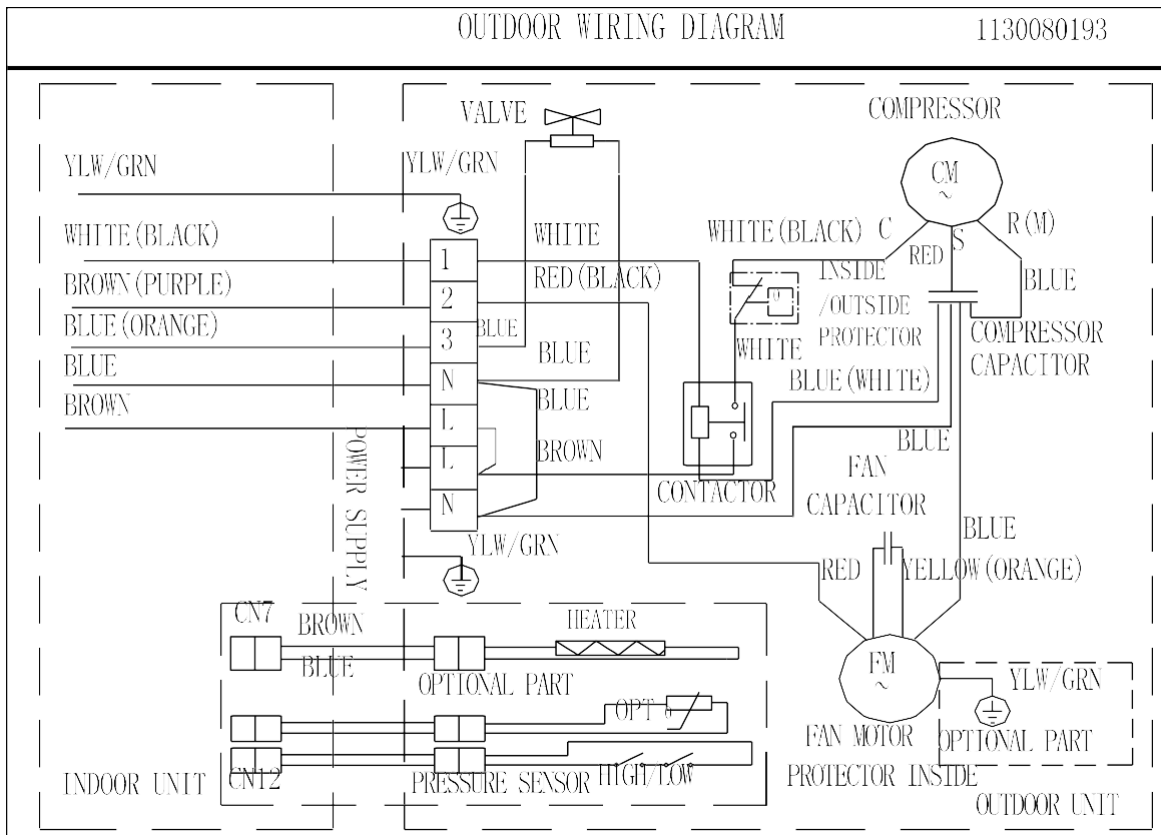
OUTDOOR WIRING DIAGRAM 1130080193

YLW/GRN
WHITE(BLACK)
BROWN(PURPLE)
BLUE(ORANGE)
BLUE
BROWN

VALVE
YLW/GRN
WHITE
RED(BLACK)
1
2
3
BLUE
BLUE
N
BLUE
L
L
BROWN
N
POWER SUPPLY
YLW/GRN

COMPRESSOR
CM
~
WHITE(BLACK) C
R(M)
RED
S
INSIDE /OUTSIDE PROTECTOR
BLUE
COMPRESSOR CAPACITOR
WHITE
BLUE(WHITE)
BLUE
CONTACTOR
FAN CAPACITOR
BLUE
RED
YELLOW(ORANGE)

CN7
BROWN
BLUE
HEATER
OPTIONAL PART
OPT
CN12
PRESSURE SENSOR
HIGH/LOW
INDOOR UNIT

FM
~
FAN MOTOR
PROTECTOR INSIDE
YLW/GRN
OPTIONAL PART
OUTDOOR UNIT